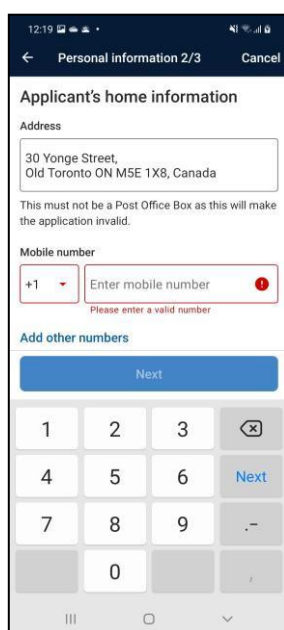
12:19

Personal information 2/3 Cancel

Applicant's home information

Address

30 Yonge Street,
Old Toronto ON M5E 1X8, Canada

This must not be a Post Office Box as this will make the application invalid.

Mobile number

+1

Enter mobile number

Please enter a valid number

Add other numbers

Next

1 2 3

4 5 6 Next

7 8 9 .-

0 ,